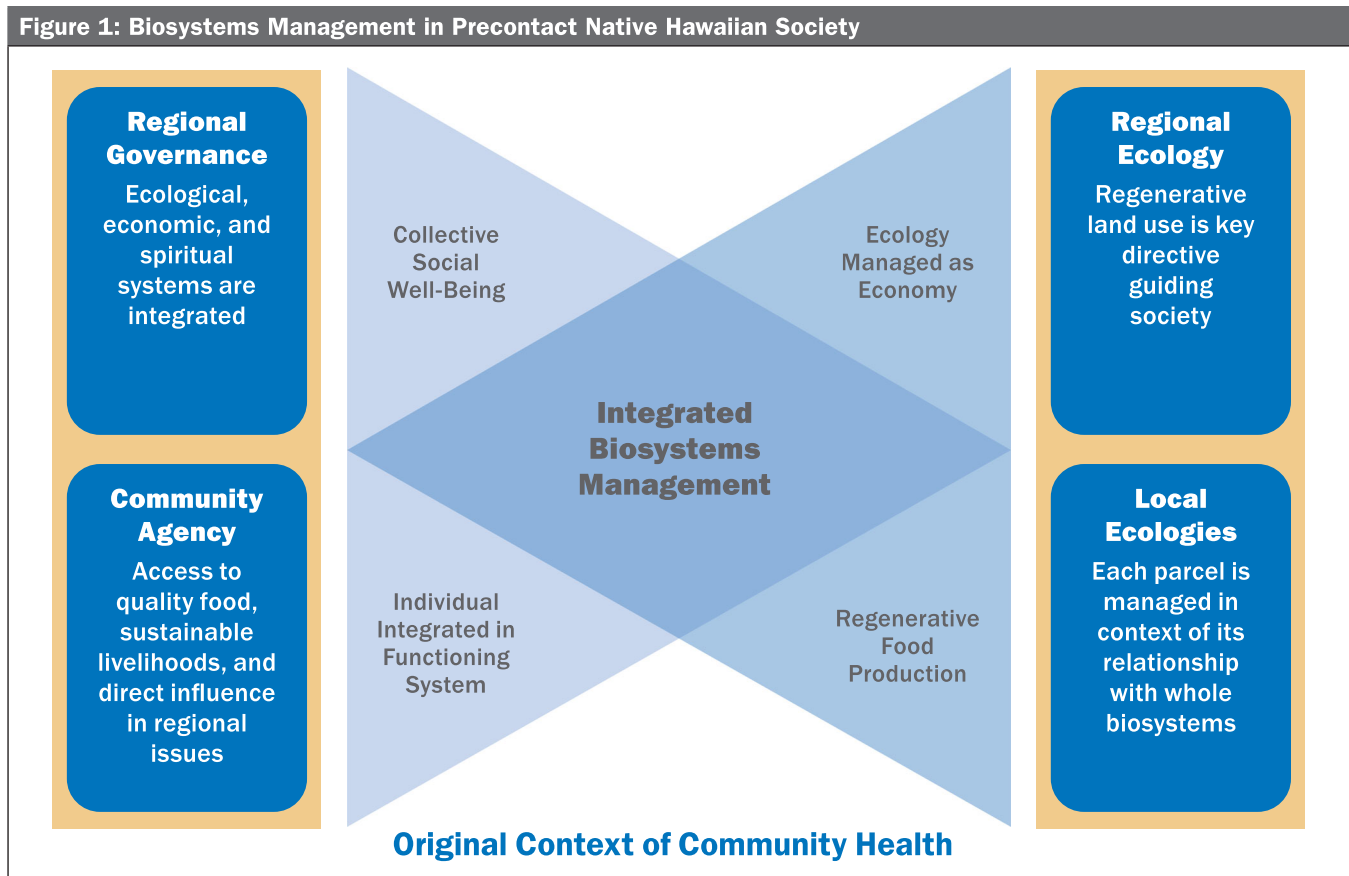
Figure 1: Biosystems Management in Precontact Native Hawaiian Society

Regional Governance
Ecological, economic, and spiritual systems are integrated

Community Agency
Access to quality food, sustainable livelihoods, and direct influence in regional issues

Collective Social Well-Being

Ecology Managed as Economy

Integrated Biosystems Management

Individual Integrated in Functioning System

Regenerative Food Production

Regional Ecology
Regenerative land use is key directive guiding society

Local Ecologies
Each parcel is managed in context of its relationship with whole biosystems

Original Context of Community Health